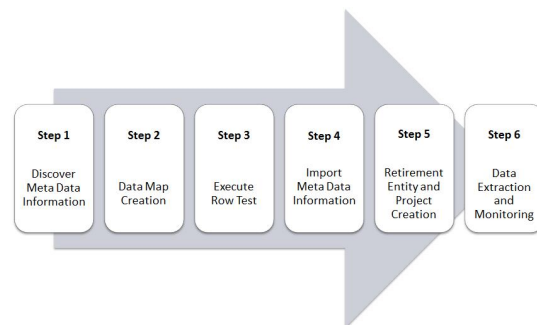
Step 1

Discover Meta Data Information

Step 2

Data Map Creation

Step 3

Execute Row Test

Step 4

Import Meta Data Information

Step 5

Retirement Entity and Project Creation

Step 6

Data Extraction and Monitoring